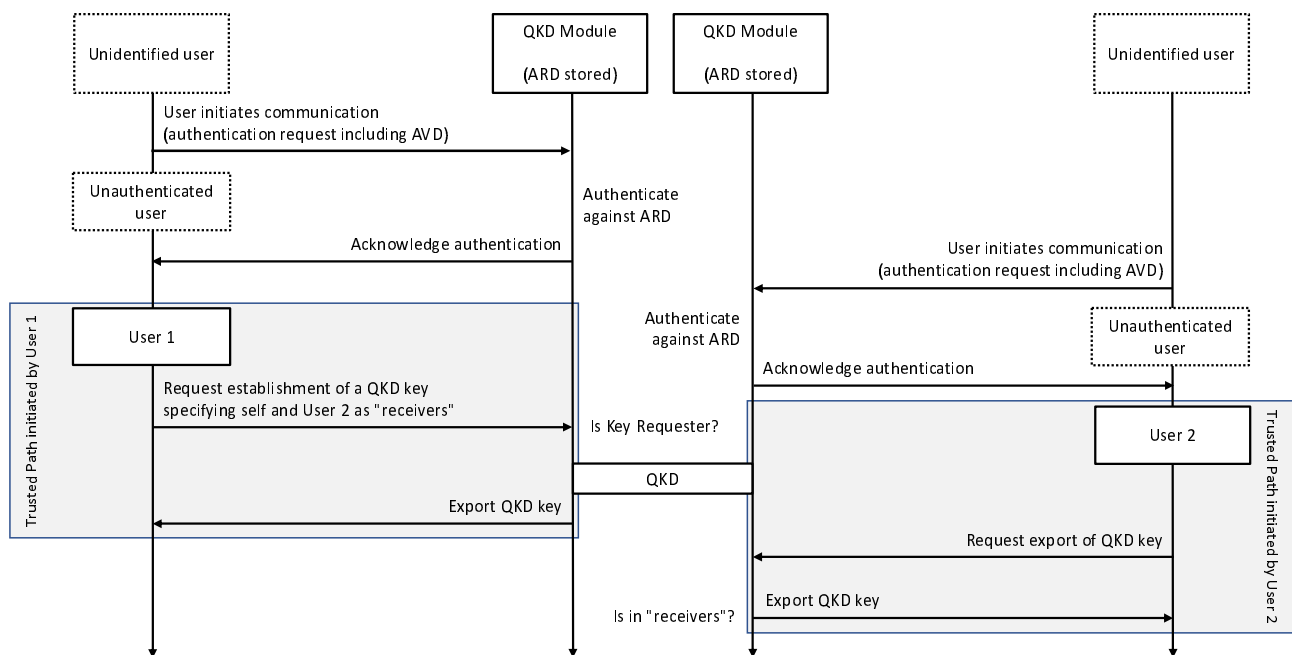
Unidentified user

QKD Module

(ARD stored)

QKD Module

(ARD stored)

Unidentified user

User initiates communication (authentication request including AVD)

Unauthenticated user

Authenticate against ARD

Acknowledge authentication

User initiates communication (authentication request including AVD)

Trusted Path initiated by User 1

User 1

Authenticate against ARD

Unauthenticated user

Acknowledge authentication

Request establishment of a QKD key specifying self and User 2 as "receivers"

Is Key Requester?

User 2

Trusted Path initiated by User 2

QKD

Export QKD key

Request export of QKD key

Is in "receivers"?

Export QKD key